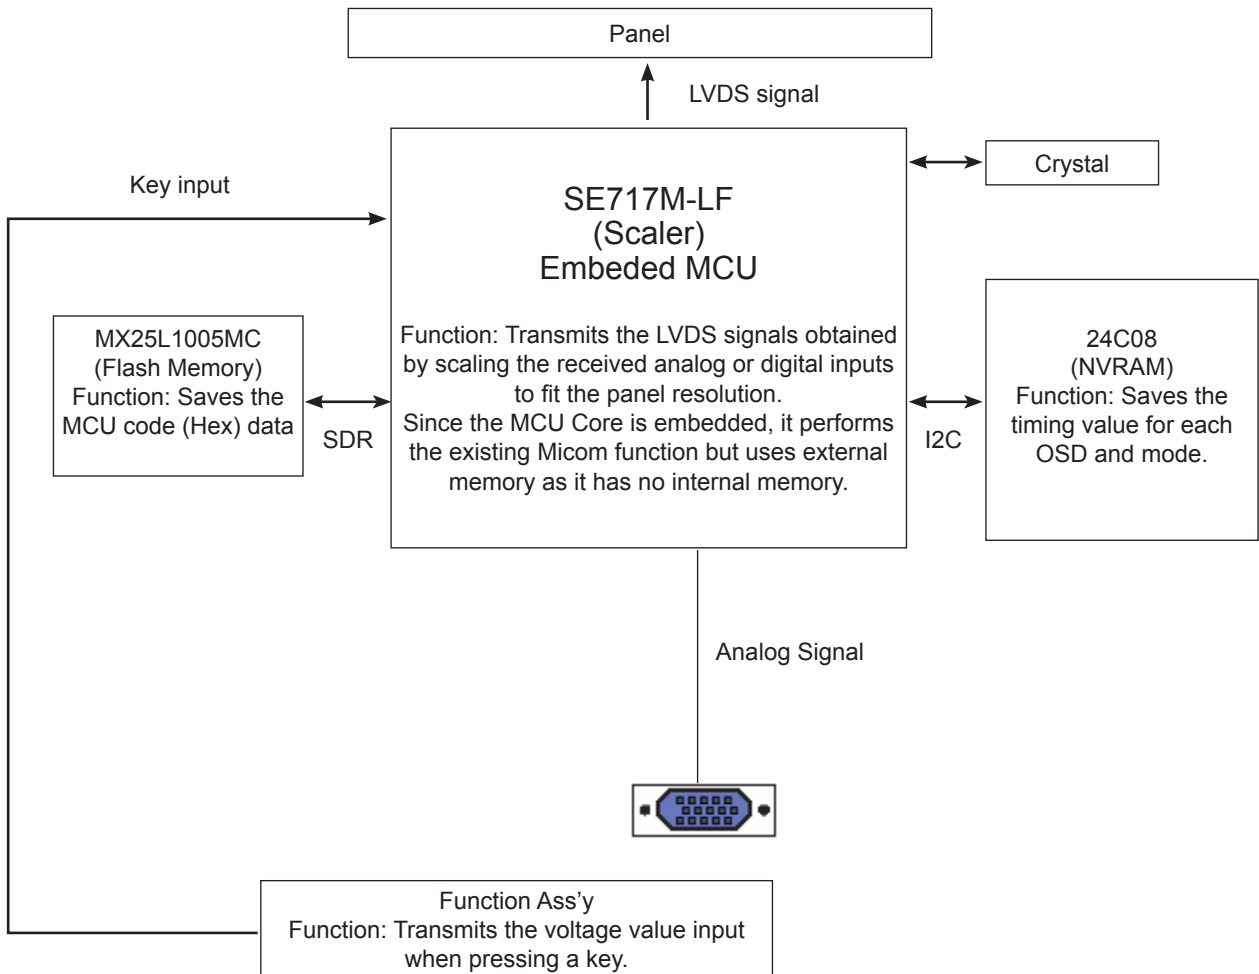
Panel

LVDS signal

Key input

SE717M-LF
(Scaler)
Embeded MCU

Crystal

MX25L1005MC
(Flash Memory)
Function: Saves the MCU code (Hex) data

SDR

Function: Transmits the LVDS signals obtained by scaling the received analog or digital inputs to fit the panel resolution.
Since the MCU Core is embedded, it performs the existing Micom function but uses external memory as it has no internal memory.

I2C

24C08
(NVRAM)
Function: Saves the timing value for each OSD and mode.

Analog Signal

Function Ass'y
Function: Transmits the voltage value input when pressing a key.